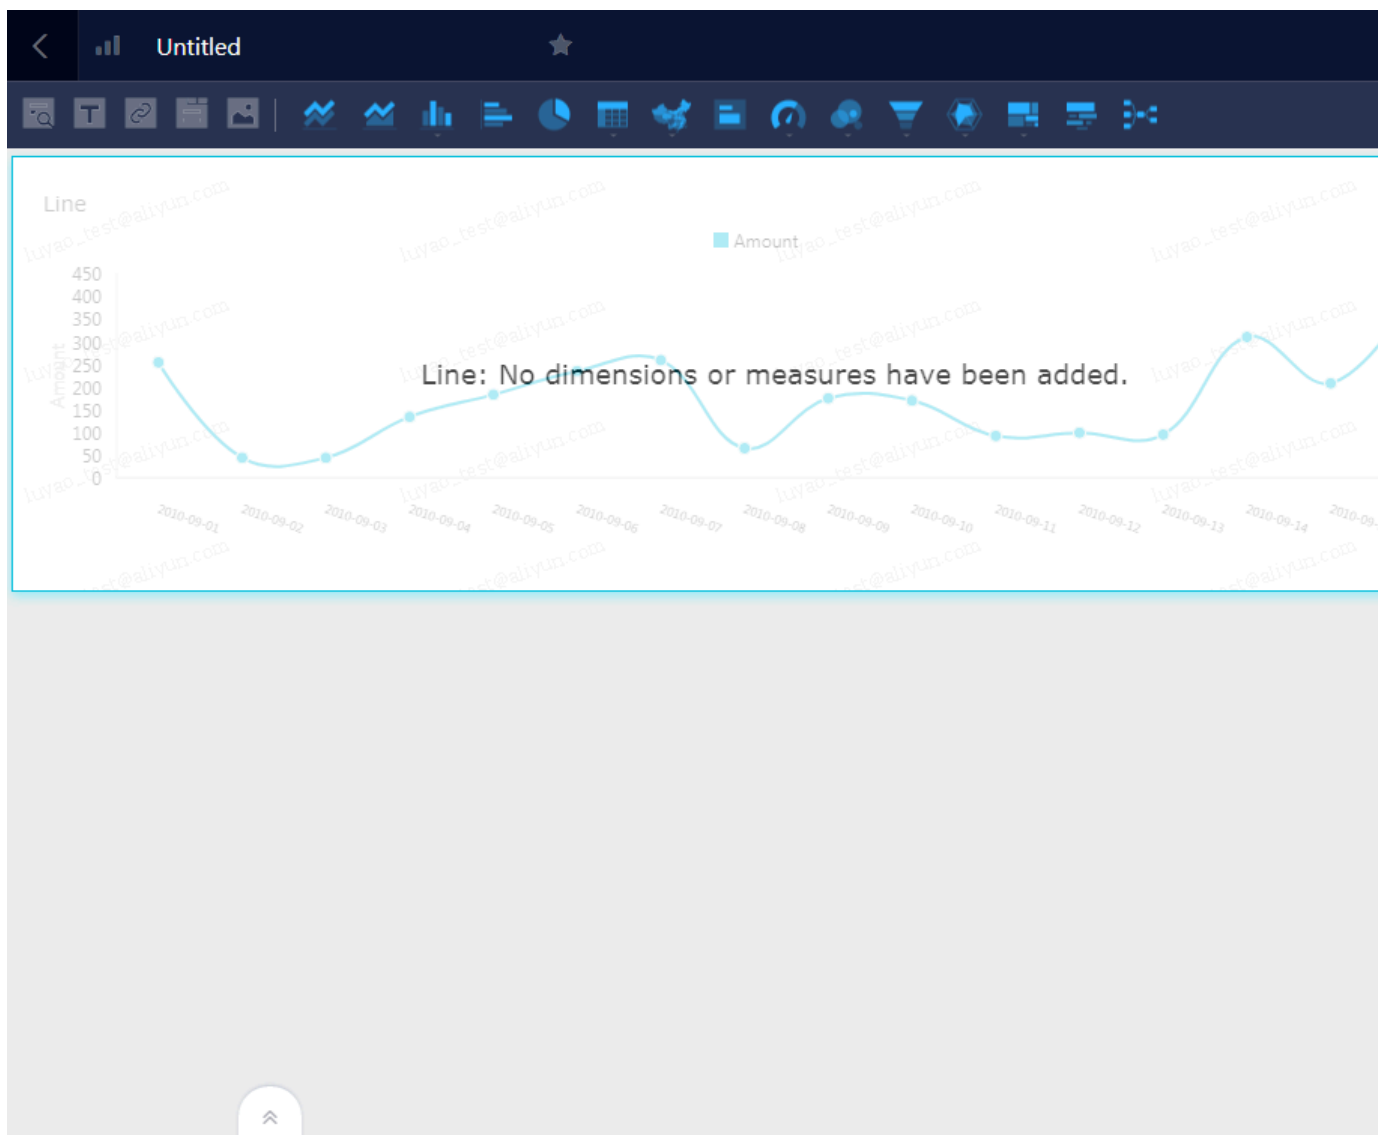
Untitled

Line

Amount

Line: No dimensions or measures have been added.

450
400
350
300
250
200
150
100
50
0

Amount

2010-09-01
2010-09-02
2010-09-03
2010-09-04
2010-09-05
2010-09-06
2010-09-07
2010-09-08
2010-09-09
2010-09-10
2010-09-11
2010-09-12
2010-09-13
2010-09-14
2010-09-

luyao_test@aliyun.com